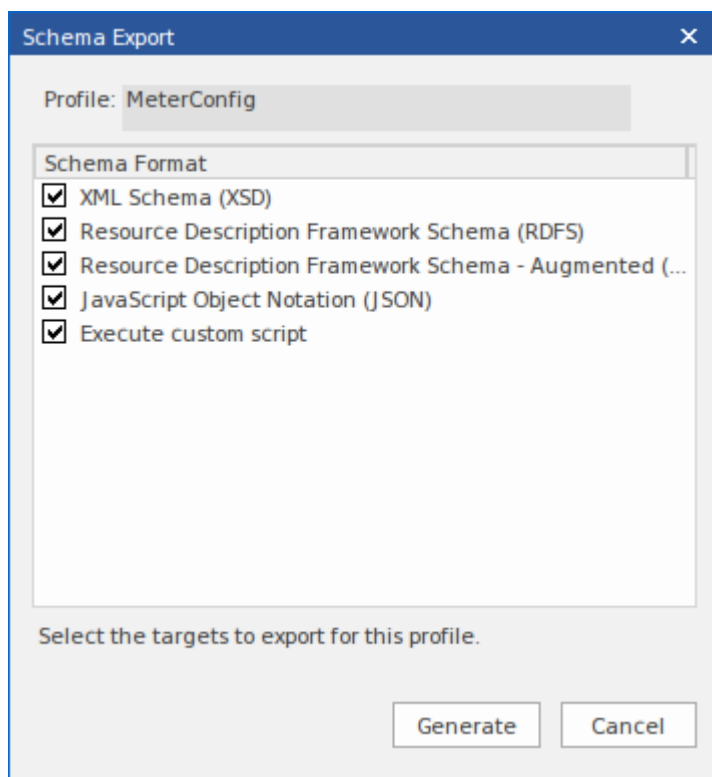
Schema Export

×

Profile: MeterConfig

Schema Format

☑ XML Schema (XSD)
☑ Resource Description Framework Schema (RDFS)
☑ Resource Description Framework Schema - Augmented (...
☑ JavaScript Object Notation (JSON)
☑ Execute custom script

Select the targets to export for this profile.

Generate

Cancel